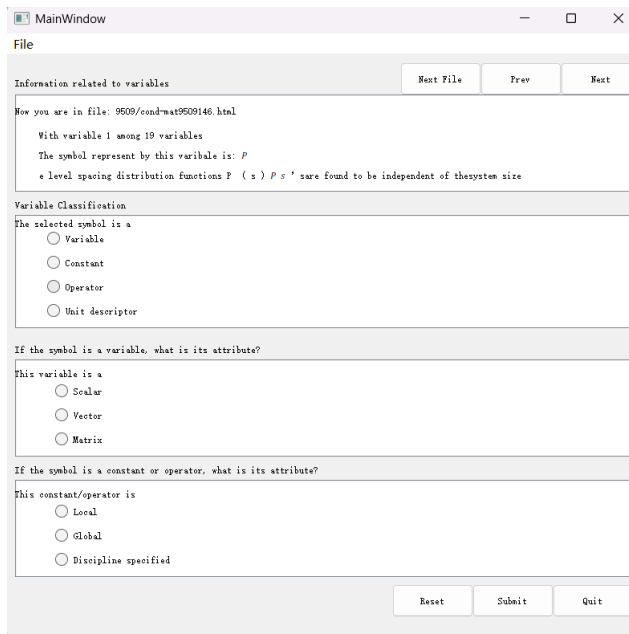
MainWindow
File

Information related to variables

Next File
Prev
Next

Now you are in file: 9509/cond-mat9509146.html

With variable 1 among 19 variables

The symbol represent by this varibale is: $P$

e level spacing distribution functions P ( s ) $P$ $s$ ' sare found to be independent of thesystem size

Variable Classification

The selected symbol is a

Variable

Constant

Operator

Unit descriptor

If the symbol is a variable, what is its attribute?

This variable is a

Scalar

Vector

Matrix

If the symbol is a constant or operator, what is its attribute?

This constant/operator is

Local

Global

Discipline specified

Reset
Submit
Quit